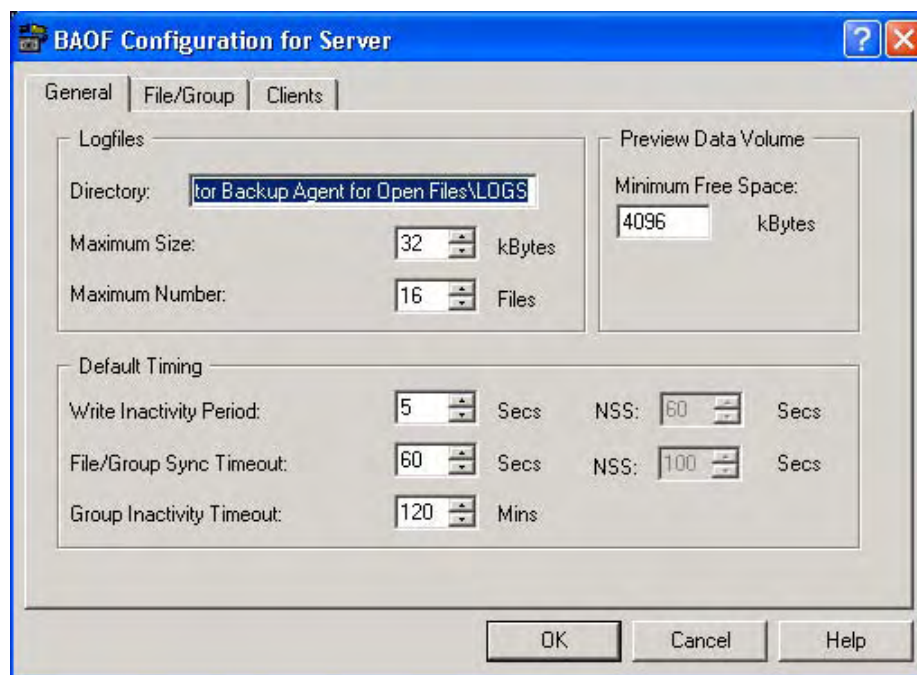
BAOF Configuration for Server

General | File/Group | Clients

Logfiles

Directory: tor Backup Agent for Open Files\LOGS

Maximum Size: 32 kBytes

Maximum Number: 16 Files

Preview Data Volume

Minimum Free Space:

4096 kBytes

Default Timing

Write Inactivity Period: 5 Secs NSS: 60 Secs

File/Group Sync Timeout: 60 Secs NSS: 100 Secs

Group Inactivity Timeout: 120 Mins

OK Cancel Help